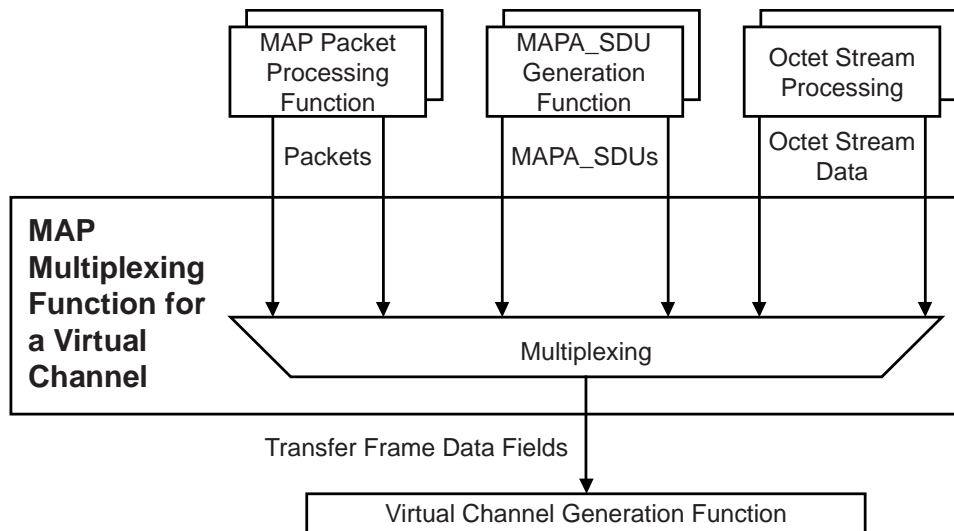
MAP Packet Processing Function

MAPA_SDU Generation Function

Octet Stream Processing

Packets

MAPA_SDUs

Octet Stream Data

MAP Multiplexing Function for a Virtual Channel

Multiplexing

Transfer Frame Data Fields

Virtual Channel Generation Function